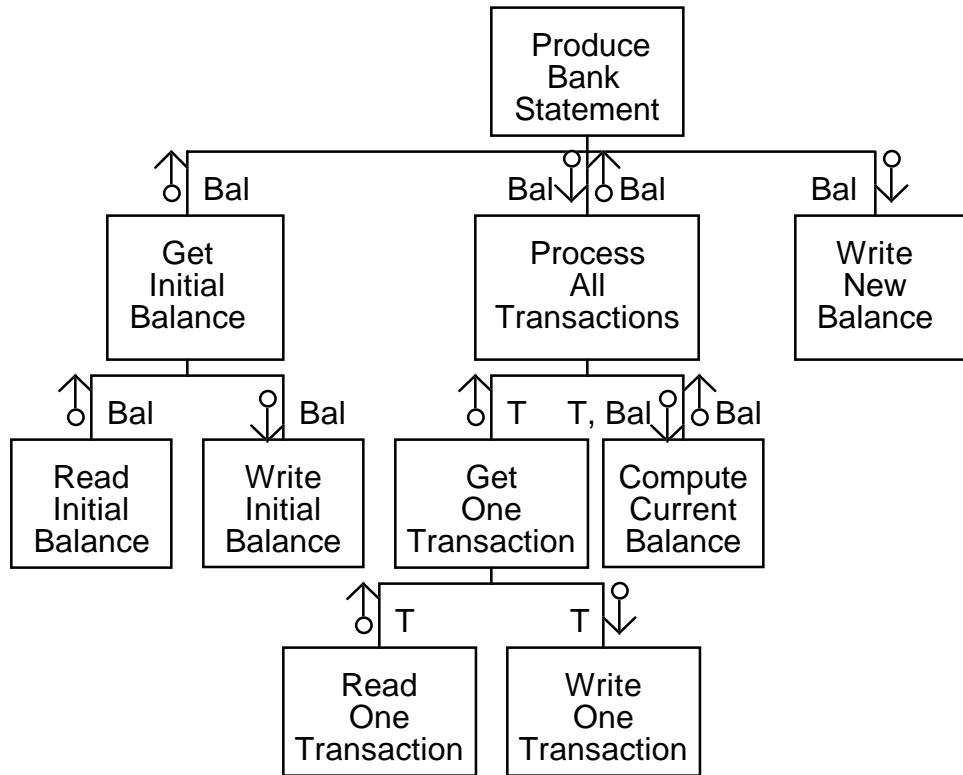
Produce Bank Statement

Bal

Bal

Bal

Bal

Get Initial Balance

Process All Transactions

Write New Balance

Bal

Bal

T

T, Bal

Bal

Read Initial Balance

Write Initial Balance

Get One Transaction

Compute Current Balance

T

T

Read One Transaction

Write One Transaction